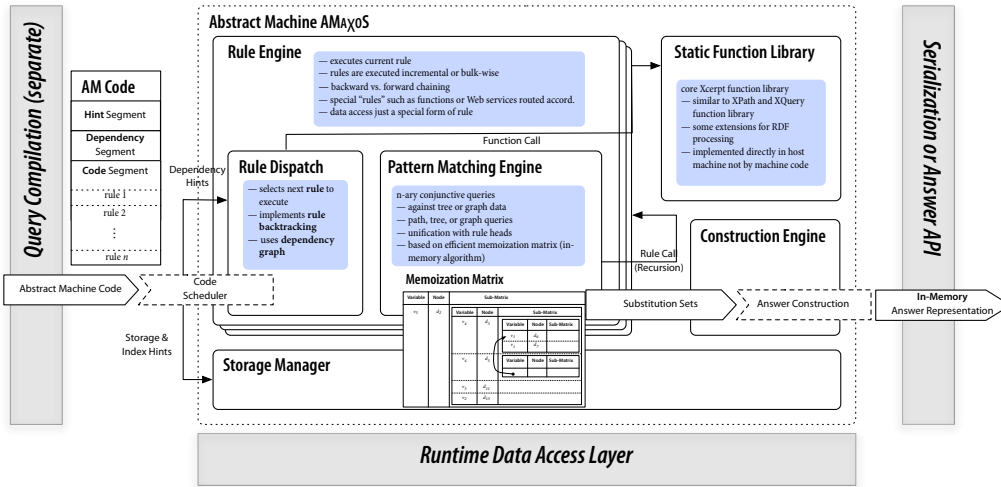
Query Compilation (separate)

AM Code

Hint Segment

Dependency Segment

Code Segment

rule 1

rule 2

⋮

rule $n$

Abstract Machine Code

Dependency Hints

Code Scheduler

Storage & Index Hints

Abstract Machine AMχoS

Rule Engine

— executes current rule
— rules are executed incremental or bulk-wise
— backward vs. forward chaining
— special "rules" such as functions or Web services routed accord.
— data access just a special form of rule

Function Call

Rule Dispatch

— selects next rule to execute
— implements rule backtracking
— uses dependency graph

Pattern Matching Engine

n-ary conjunctive queries
— against tree or graph data
— path, tree, or graph queries
— unification with rule heads
— based on efficient memoization matrix (in-memory algorithm)

Memoization Matrix

| Variable | Node | Sub-Matrix |
|---|---|---|
| $v_1$ | $d_2$ | |

| Variable | Node | Sub-Matrix |
|---|---|---|
| $v_4$ | $d_1$ | |
| $v_4$ | $d_5$ | |
| $v_3$ | $d_{23}$ | |
| $v_2$ | $d_{15}$ | |

| Variable | Node | Sub-Matrix |
|---|---|---|
| $v_1$ | $d_{4}$ | |
| $v_1$ | $d_{3}$ | |

| Variable | Node | Sub-Matrix |
|---|---|---|

Rule Call (Recursion)

Static Function Library

core Xcerpt function library
— similar to XPath and XQuery function library
— some extensions for RDF processing
— implemented directly in host machine not by machine code

Construction Engine

Substitution Sets

Answer Construction

In-Memory Answer Representation

Storage Manager

Serialization or Answer API

Runtime Data Access Layer